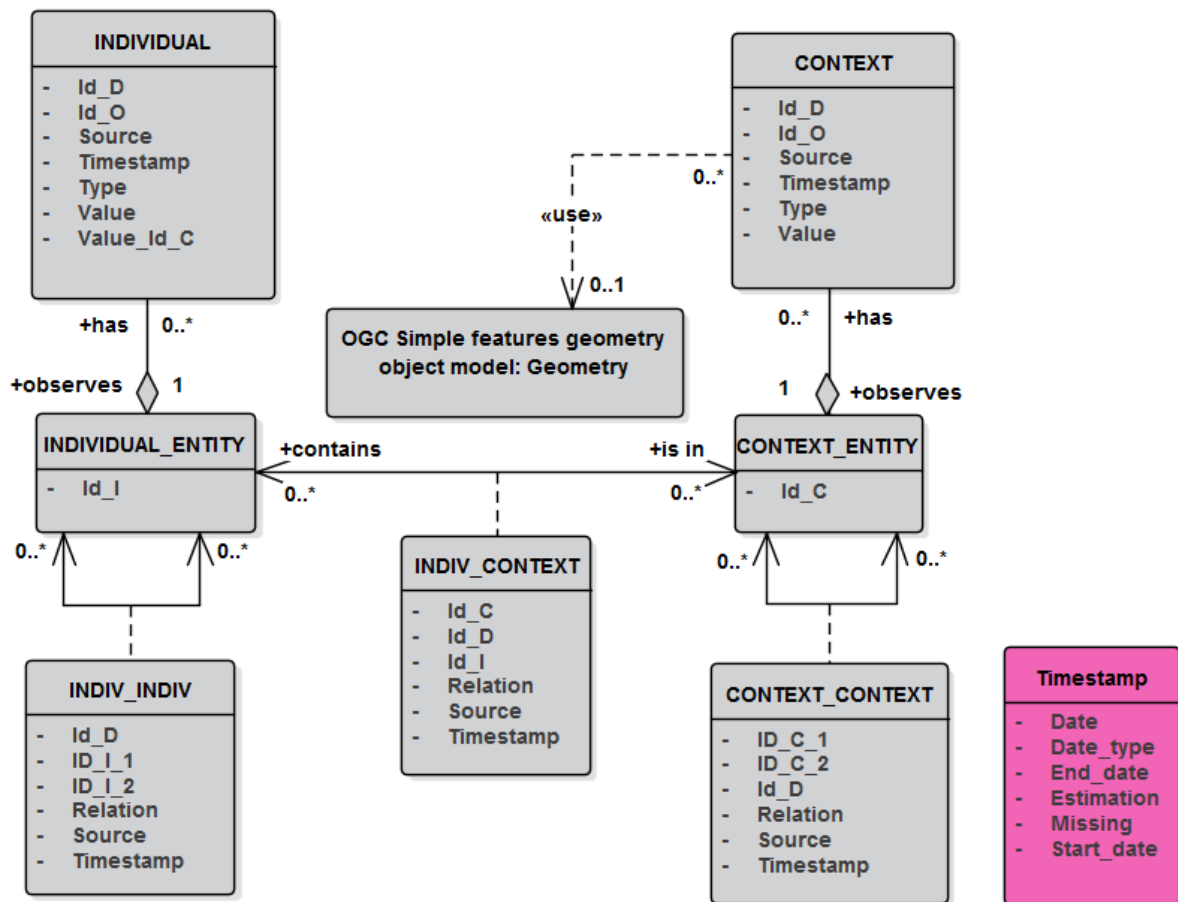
INDIVIDUAL
- Id_D
- Id_O
- Source
- Timestamp
- Type
- Value
- Value_Id_C

CONTEXT
- Id_D
- Id_O
- Source
- Timestamp
- Type
- Value

0..*
«use»
0..1

OGC Simple features geometry object model: Geometry

+has 0..*
+observes 1

0..* +has
1 +observes

INDIVIDUAL_ENTITY
- Id_I

+contains
0..*

+is in
0..*

CONTEXT_ENTITY
- Id_C

0..* 0..*

0..* 0..*

INDIV_CONTEXT
- Id_C
- Id_D
- Id_I
- Relation
- Source
- Timestamp

INDIV_INDIV
- Id_D
- ID_I_1
- ID_I_2
- Relation
- Source
- Timestamp

CONTEXT_CONTEXT
- ID_C_1
- ID_C_2
- Id_D
- Relation
- Source
- Timestamp

Timestamp
- Date
- Date_type
- End_date
- Estimation
- Missing
- Start_date